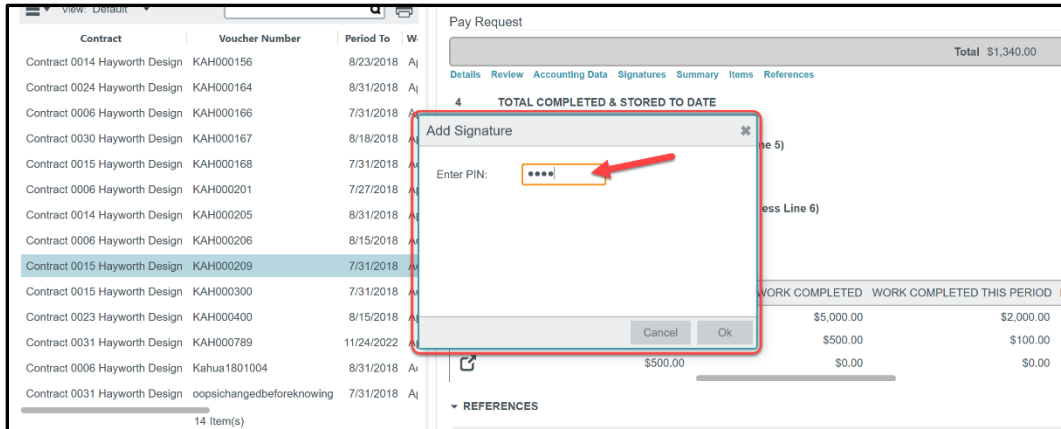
View: Default

| Contract | Voucher Number | Period To | W |
|---|---|---|---|
| Contract 0014 Hayworth Design | KAH000156 | 8/23/2018 | A |
| Contract 0024 Hayworth Design | KAH000164 | 8/31/2018 | A |
| Contract 0006 Hayworth Design | KAH000166 | 7/31/2018 | A |
| Contract 0030 Hayworth Design | KAH000167 | 8/18/2018 | A |
| Contract 0015 Hayworth Design | KAH000168 | 7/31/2018 | A |
| Contract 0006 Hayworth Design | KAH000201 | 7/27/2018 | A |
| Contract 0014 Hayworth Design | KAH000205 | 8/31/2018 | A |
| Contract 0006 Hayworth Design | KAH000206 | 8/15/2018 | A |
| Contract 0015 Hayworth Design | KAH000209 | 7/31/2018 | A |
| Contract 0015 Hayworth Design | KAH000300 | 7/31/2018 | A |
| Contract 0023 Hayworth Design | KAH000400 | 8/15/2018 | A |
| Contract 0031 Hayworth Design | KAH000789 | 11/24/2022 | A |
| Contract 0006 Hayworth Design | Kahua1801004 | 8/31/2018 | A |
| Contract 0031 Hayworth Design | oopsichangedbeforeknowing | 7/31/2018 | A |

14 Item(s)

Pay Request

Total $1,340.00

Details Review Accounting Data Signatures Summary Items References

4 TOTAL COMPLETED & STORED TO DATE

ne 5)

ess Line 6)

Add Signature

Enter PIN: ••••

Cancel Ok

| WORK COMPLETED | WORK COMPLETED THIS PERIOD |
|---|---|
| $5,000.00 | $2,000.00 |
| $500.00 | $100.00 |
| $500.00 $0.00 | $0.00 |

REFERENCES